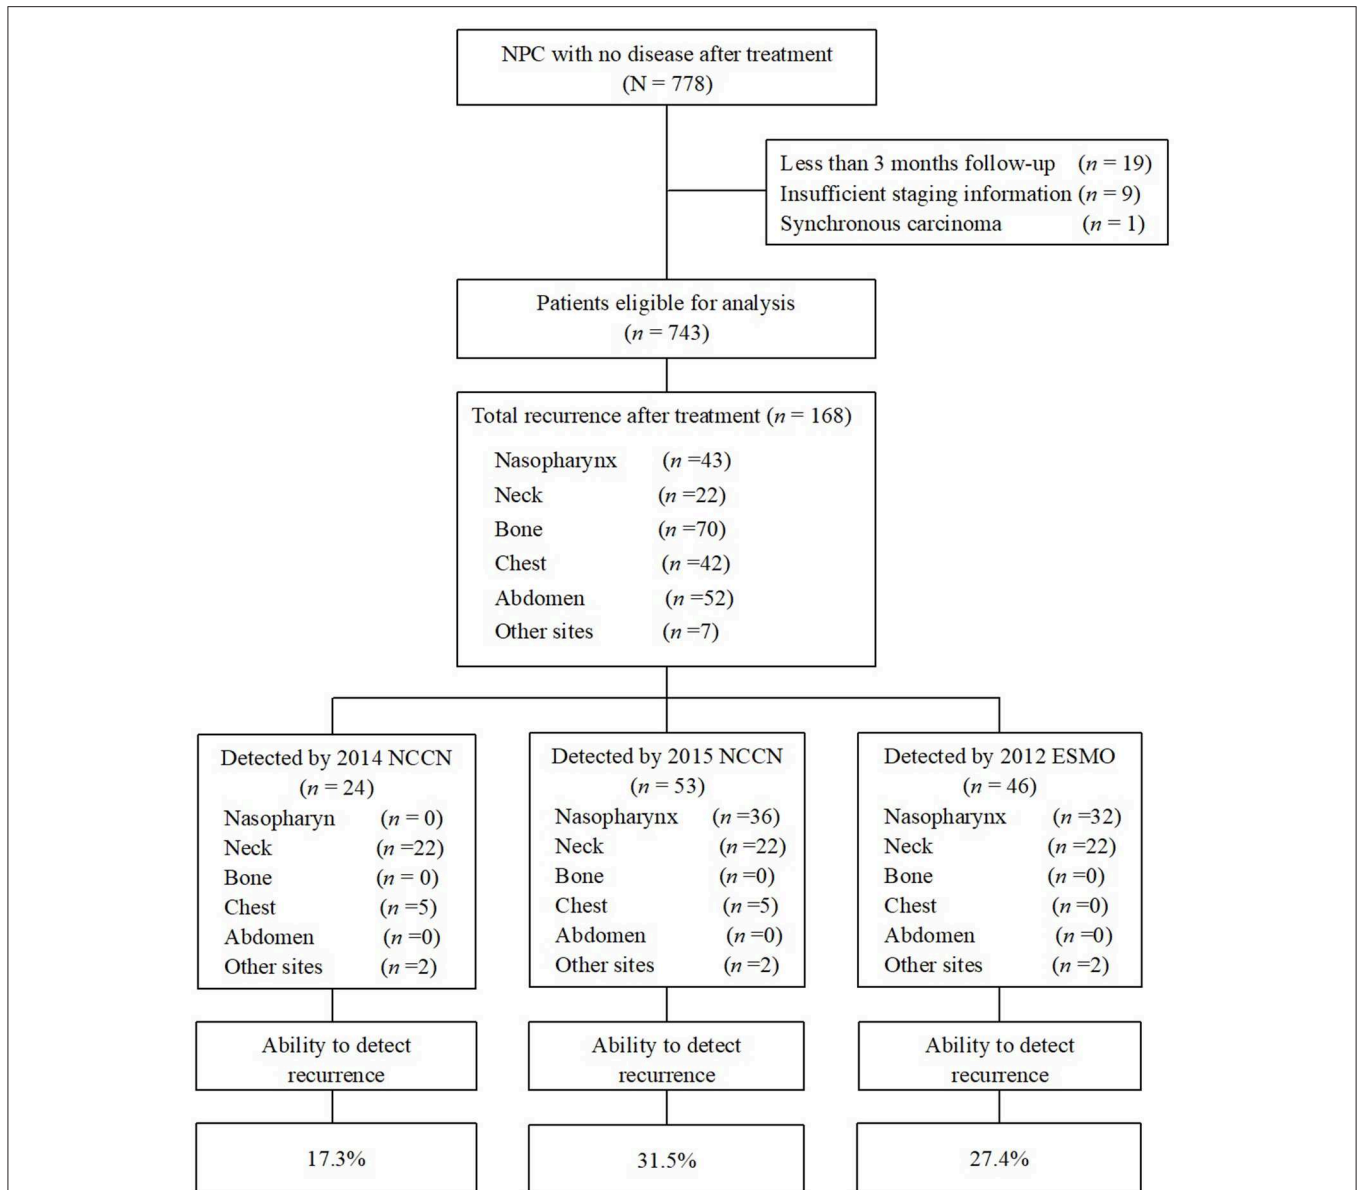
NPC with no disease after treatment
(N = 778)

Less than 3 months follow-up ($n$ = 19)
Insufficient staging information ($n$ = 9)
Synchronous carcinoma ($n$ = 1)

Patients eligible for analysis
($n$ = 743)

Total recurrence after treatment ($n$ = 168)
Nasopharynx ($n$ =43)
Neck ($n$ =22)
Bone ($n$ =70)
Chest ($n$ =42)
Abdomen ($n$ =52)
Other sites ($n$ =7)

Detected by 2014 NCCN
($n$ = 24)
Nasopharyn ($n$ = 0)
Neck ($n$ =22)
Bone ($n$ = 0)
Chest ($n$ =5)
Abdomen ($n$ =0)
Other sites ($n$ =2)

Detected by 2015 NCCN
($n$ = 53)
Nasopharynx ($n$ =36)
Neck ($n$ =22)
Bone ($n$ =0)
Chest ($n$ =5)
Abdomen ($n$ =0)
Other sites ($n$ =2)

Detected by 2012 ESMO
($n$ = 46)
Nasopharynx ($n$ =32)
Neck ($n$ =22)
Bone ($n$ =0)
Chest ($n$ =0)
Abdomen ($n$ =0)
Other sites ($n$ =2)

Ability to detect recurrence

Ability to detect recurrence

Ability to detect recurrence

17.3%

31.5%

27.4%